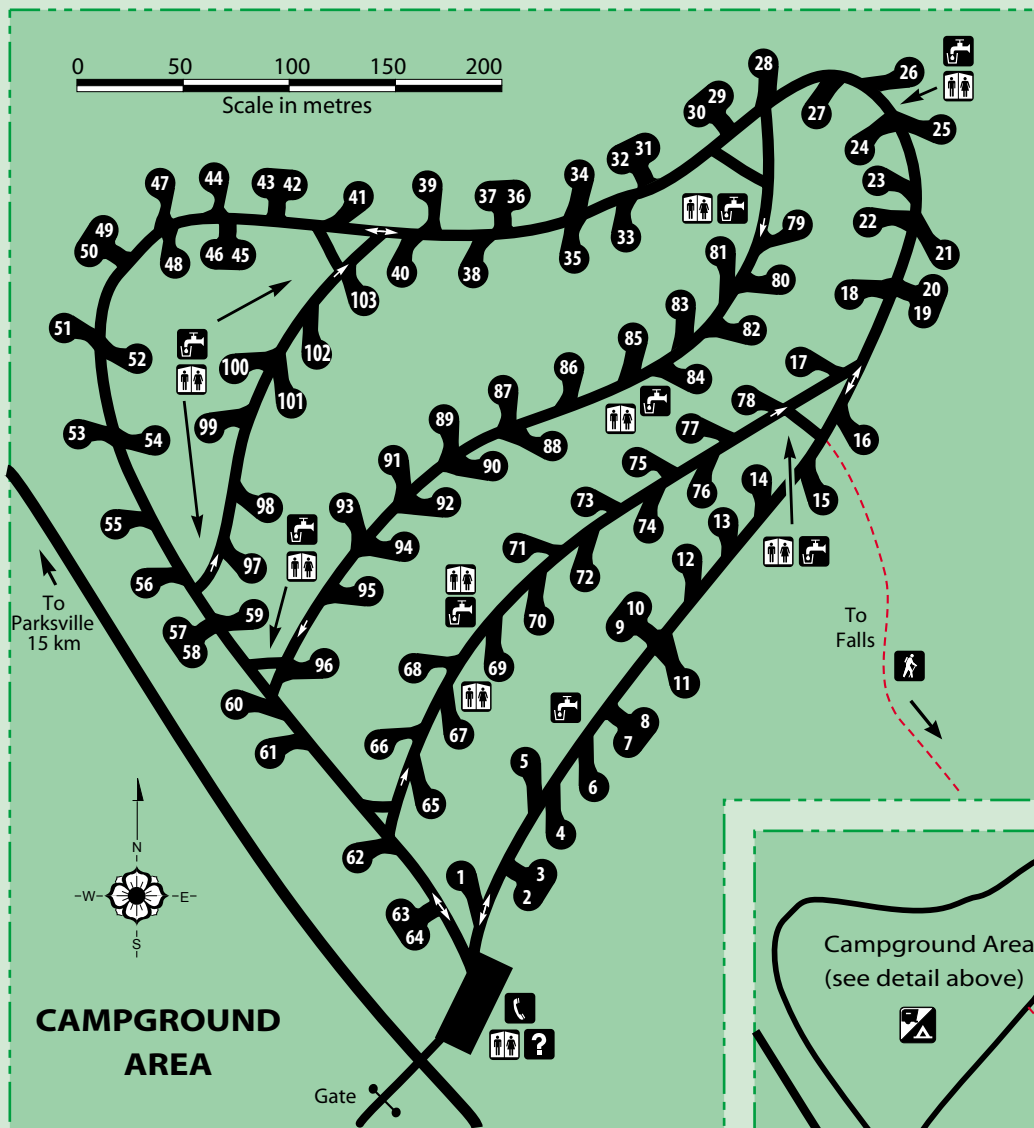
0 50 100 150 200
Scale in metres

28
26
29
30
27
25
24
31
32
23
34
22
21
47
44
43 42
41
39
37 36
33
79
49
50
48
46 45
40
38
35
81
80
18
20
19
103
83
82
51
52
102
85
100
86
84
17
101
87
78
16
53
54
99
89
88
77
91
90
75
14
15
98
93
92
73
76
55
74
13
94
71
12
97
72
56
95
10
To Parksville 15 km
59
70
9
To Falls
57
58
96
68
69
11
60
8
67
7
61
66
5
65
6
4
N
W
E
S
62
1
3
2
63
64
CAMPGROUND AREA
Gate
Campground Area (see detail above)